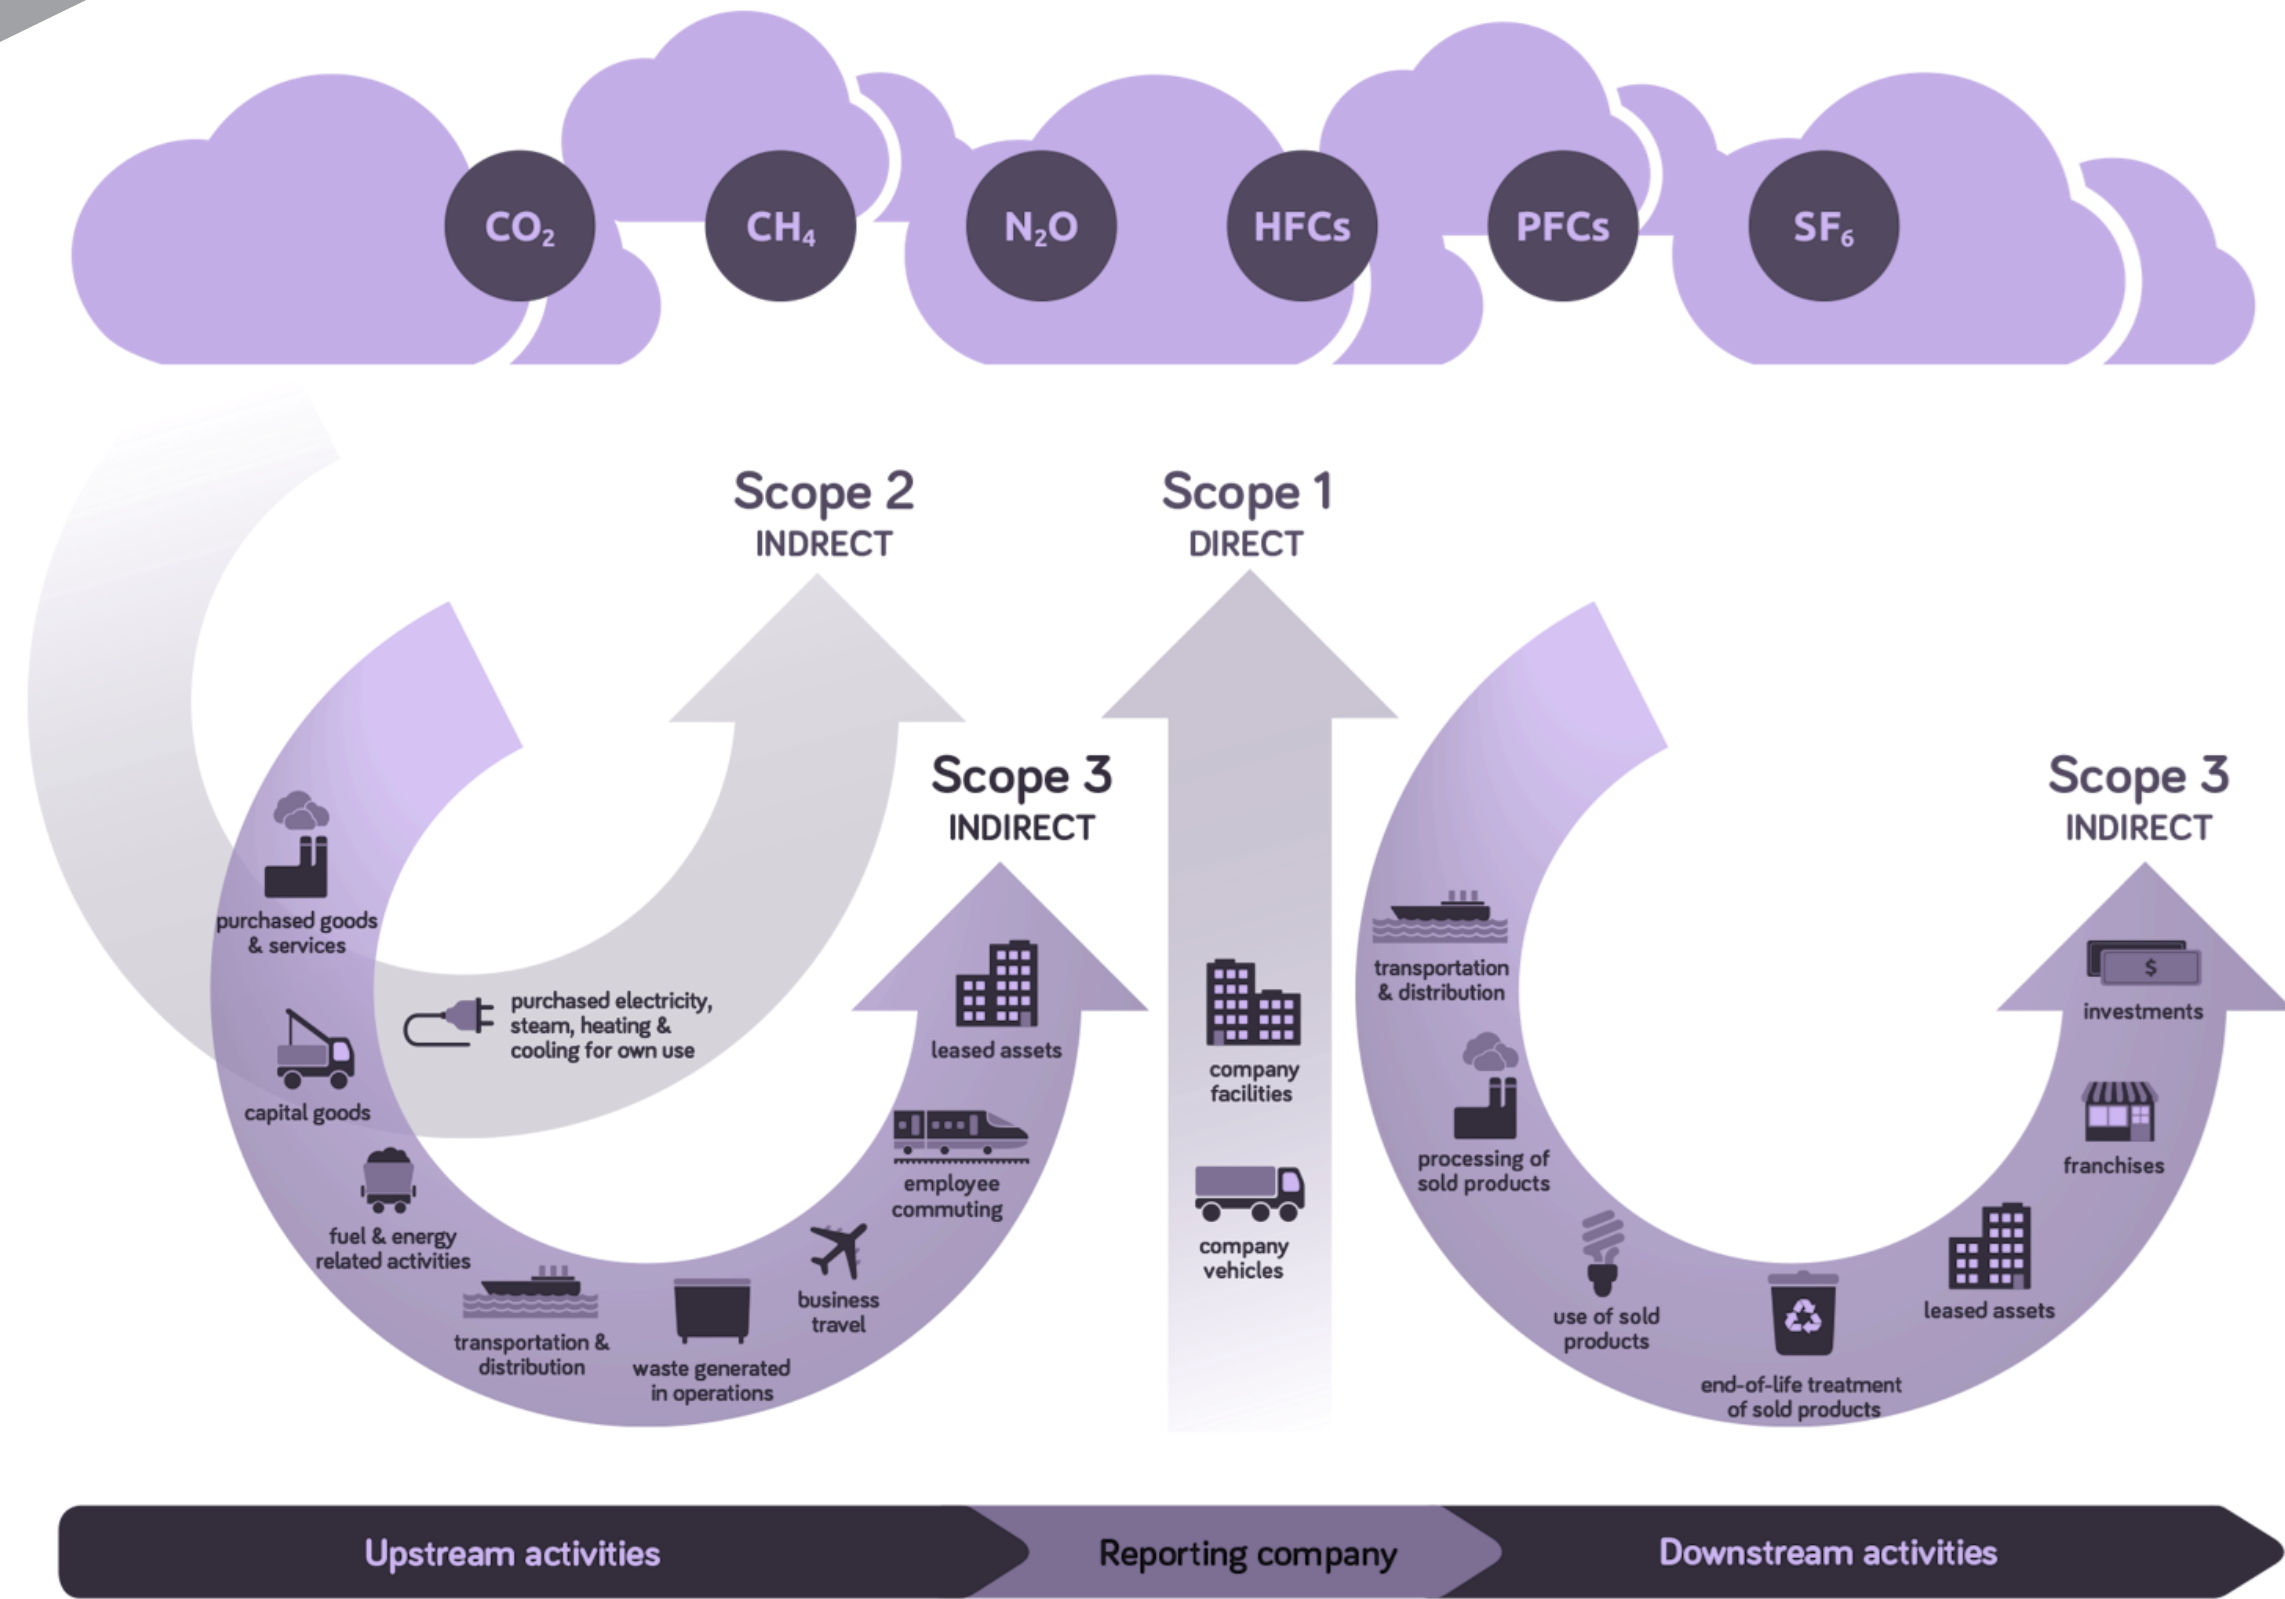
$CO_2$

$CH_4$

$N_2O$

HFCs

PFCs

$SF_6$

Scope 2
INDRECT

Scope 1
DIRECT

Scope 3
INDIRECT

Scope 3
INDIRECT

purchased goods & services

purchased electricity, steam, heating & cooling for own use

capital goods

fuel & energy related activities

transportation & distribution

waste generated in operations

business travel

employee commuting

leased assets

company facilities

company vehicles

transportation & distribution

processing of sold products

use of sold products

end-of-life treatment of sold products

leased assets

franchises

investments

$

Upstream activities

Reporting company

Downstream activities